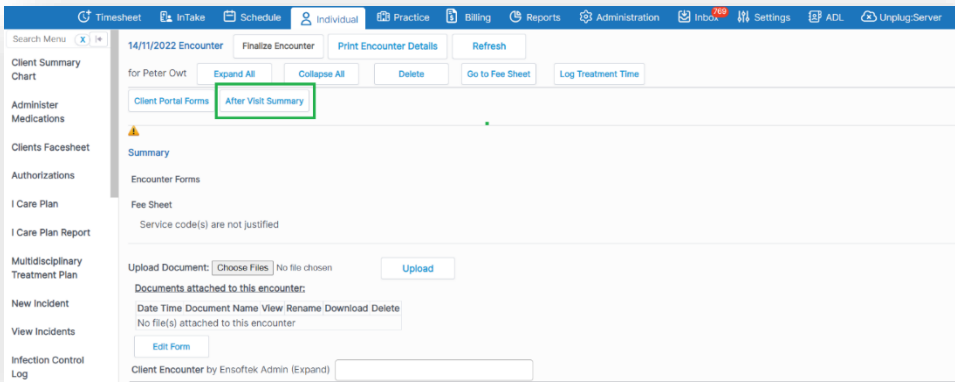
Timesheet InTake Schedule Individual Practice Billing Reports Administration Inbox 769 Settings ADL Unplug:Server

Search Menu X

Client Summary Chart

Administer Medications

Clients Facesheet

Authorizations

I Care Plan

I Care Plan Report

Multidisciplinary Treatment Plan

New Incident

View Incidents

Infection Control Log

14/11/2022 Encounter Finalize Encounter Print Encounter Details Refresh

for Peter Owt Expand All Collapse All Delete Go to Fee Sheet Log Treatment Time

Client Portal Forms After Visit Summary

Summary

Encounter Forms

Fee Sheet

Service code(s) are not justified

Upload Document: Choose Files No file chosen Upload

Documents attached to this encounter:

| Date Time | Document Name | View | Rename | Download | Delete |
|---|---|---|---|---|---|
| No file(s) attached to this encounter | | | | | |

Edit Form

Client Encounter by Ensoftek Admin (Expand)